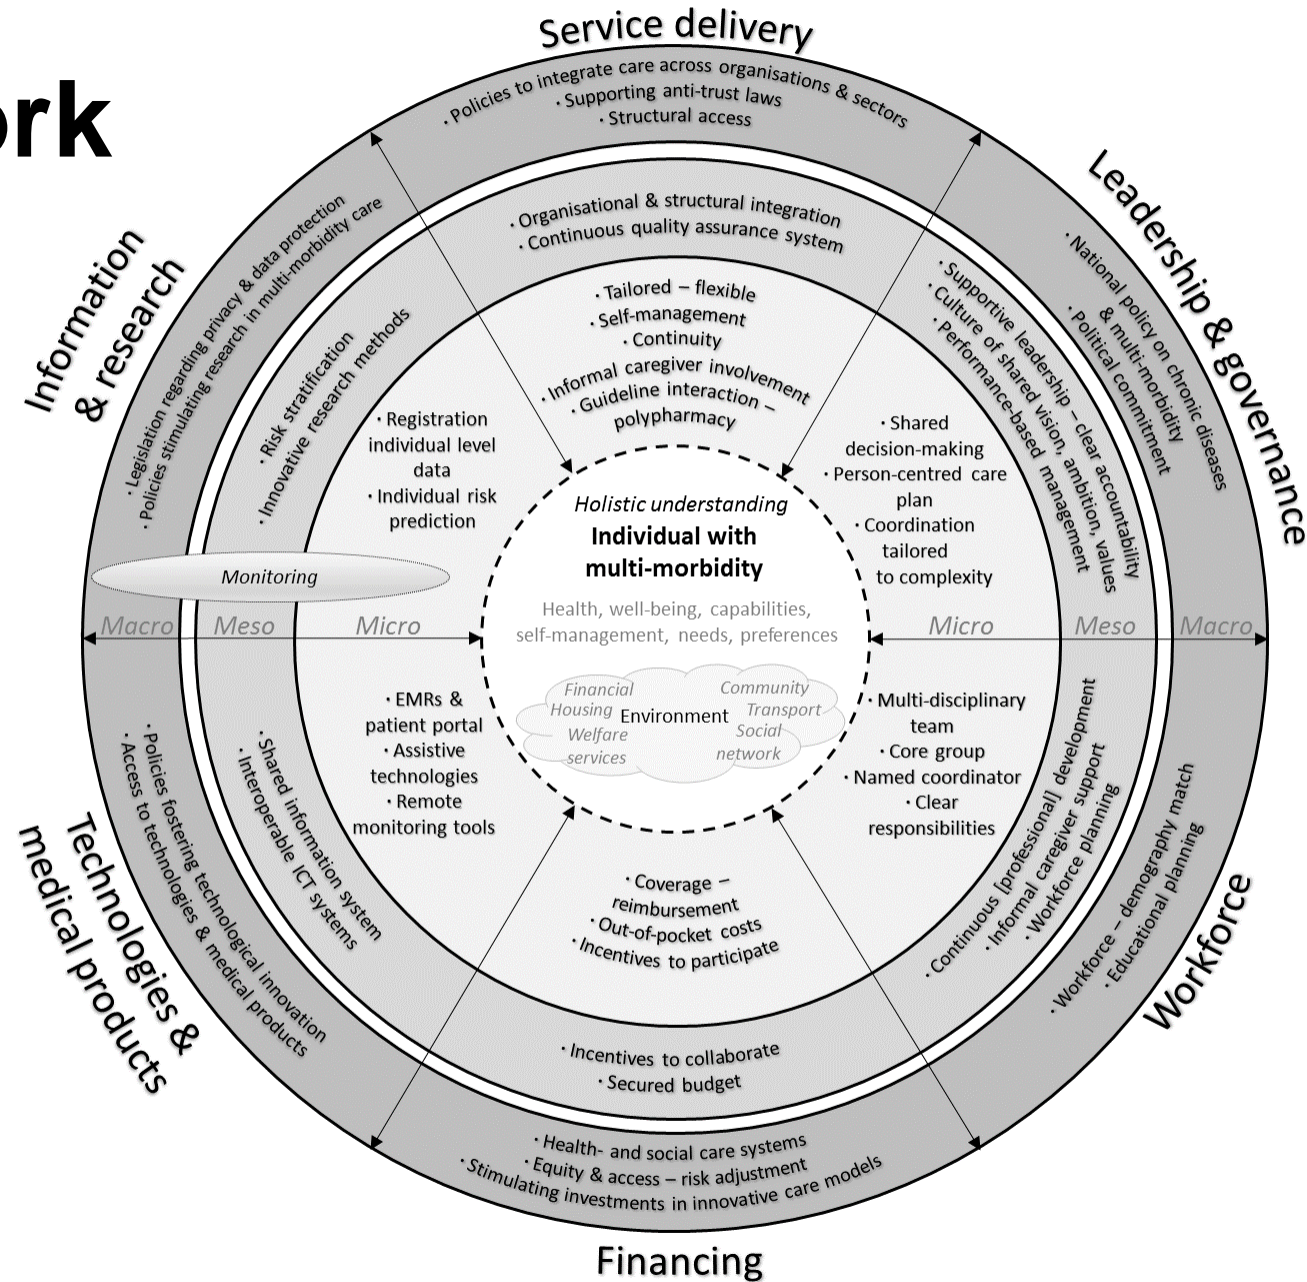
ork

Service delivery
· Policies to integrate care across organisations & sectors
· Supporting anti-trust laws
· Structural access
· Organisational & structural integration
· Continuous quality assurance system
· Tailored – flexible
· Self-management
· Continuity
· Informal caregiver involvement
· Guideline interaction – polypharmacy

Leadership & governance
· National policy on chronic diseases & multi-morbidity
· Political commitment
· Supportive leadership – clear accountability
· Culture of shared vision, ambition, values
· Performance-based management
· Shared decision-making
· Person-centred care plan
· Coordination tailored to complexity

Information & research
· Legislation regarding privacy & data protection
· Policies stimulating research in multi-morbidity care
· Risk stratification
· Innovative research methods
· Registration individual level data
· Individual risk prediction

Monitoring

Holistic understanding
Individual with multi-morbidity
Health, well-being, capabilities, self-management, needs, preferences

Macro Meso Micro Micro Meso Macro

Financial Housing Welfare services Environment Community Transport Social network

Technologies & medical products
· Policies fostering technological innovation
· Access to technologies & medical products
· Shared information system
· Interoperable ICT systems
· EMRs & patient portal
· Assistive technologies
· Remote monitoring tools

Workforce
· Workforce – demography match
· Educational planning
· Continuous [professional] development
· Informal caregiver support
· Workforce planning
· Multi-disciplinary team
· Core group
· Named coordinator
· Clear responsibilities

Financing
· Coverage – reimbursement
· Out-of-pocket costs
· Incentives to participate
· Incentives to collaborate
· Secured budget
· Health- and social care systems
· Equity & access – risk adjustment
· Stimulating investments in innovative care models